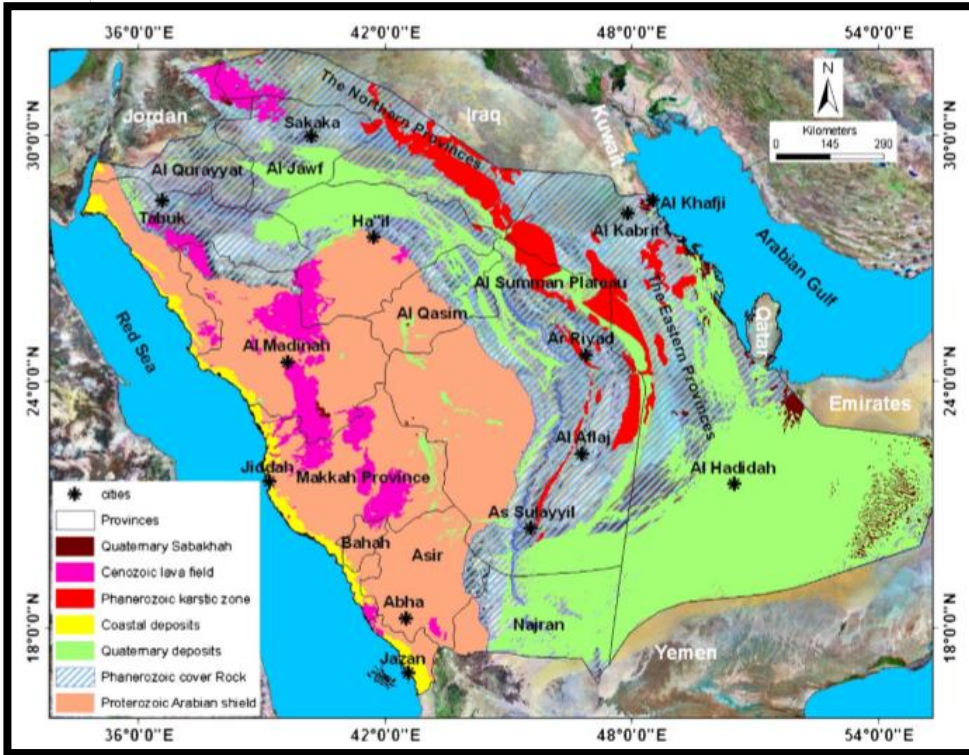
36°0'0"E
42°0'0"E
48°0'0"E
54°0'0"E

30°0'0"N
24°0'0"N
18°0'0"N

30°0'0"N
24°0'0"N
18°0'0"N

36°0'0"E
42°0'0"E
48°0'0"E
54°0'0"E

N

Kilometers
0 145 290

Jordan
Iraq
Kuwait
The Northern Provinces
Sakaka
Al Qurayyat
Al Jawf
Tabuk
Ha"il
Al Khafji
Al Kabrit
Arabian Gulf
Al Summan Plateau
The Eastern Provinces
Qatar
Red Sea
Al Qasim
Ar Riyad
Al Madinah
Emirates
Al Aflaj
Al Hadidah
Jiddah
Makkah Province
As Sulayyil
Bahah
Asir
Abha
Najran
Yemen
Jazan

cities
Provinces
Quaternary Sabakhah
Cenozoic lava field
Phanerozoic karstic zone
Coastal deposits
Quaternary deposits
Phanerozoic cover Rock
Proterozoic Arabian shield